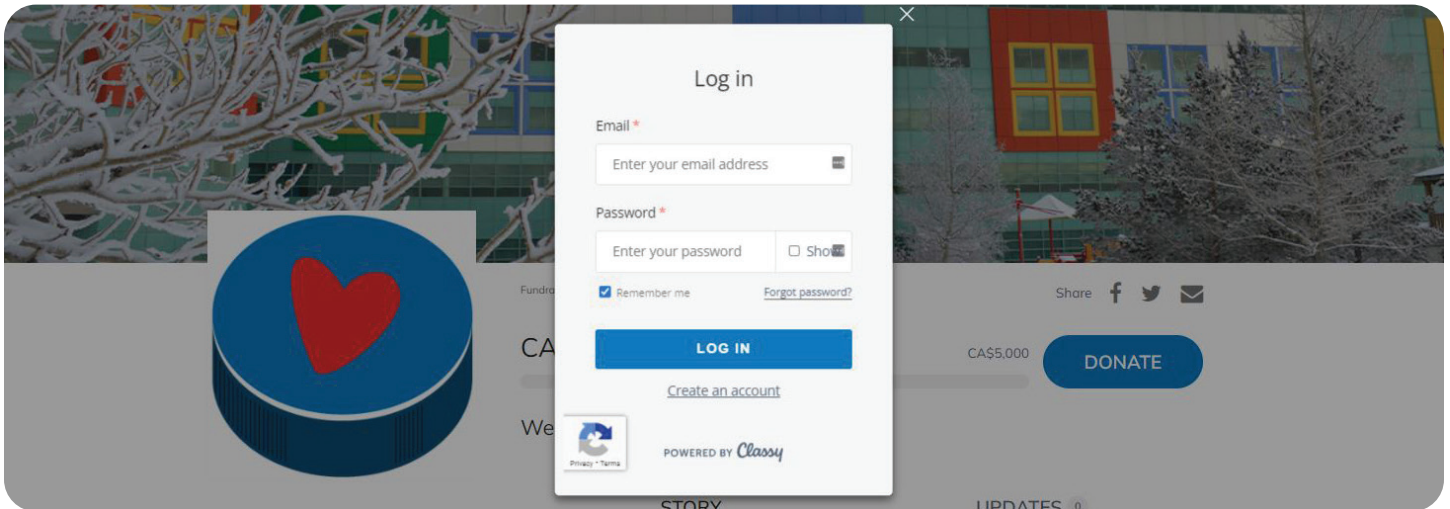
Log in

Email *

Enter your email address

Password *

Enter your password

Show

Remember me

Forgot password?

LOG IN

Create an account

Privacy - Terms

POWERED BY Classy

Fundro

CA

We

Share

CA$5,000

DONATE

STORY

UPDATES 0